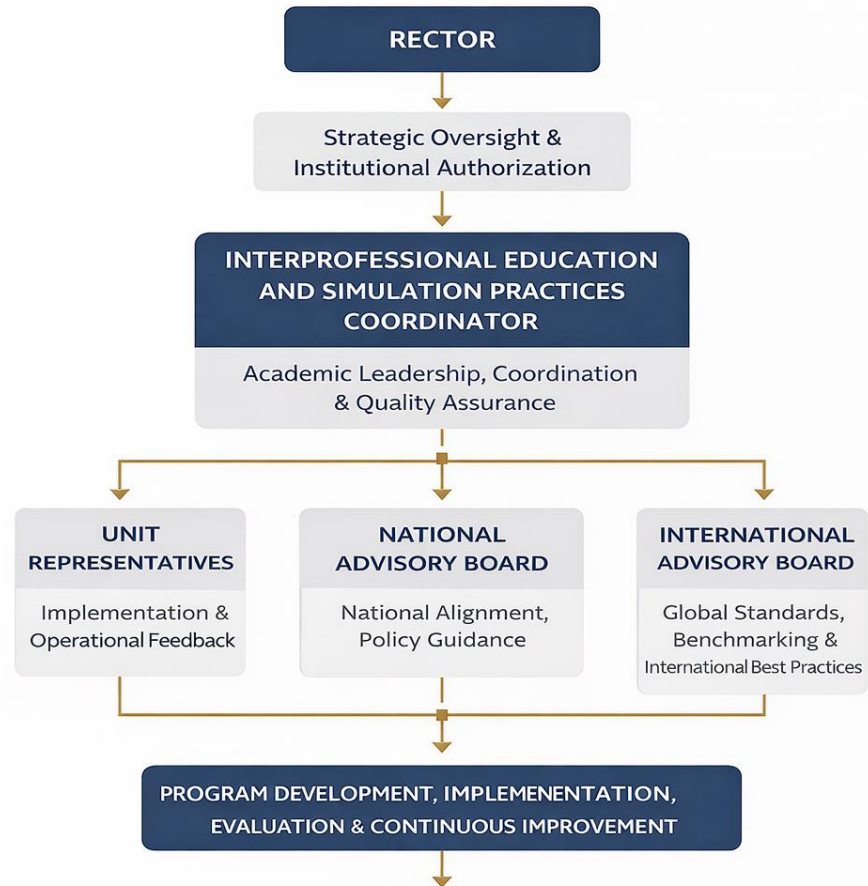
RECTOR

Strategic Oversight & Institutional Authorization

INTERPROFESSIONAL EDUCATION AND SIMULATION PRACTICES COORDINATOR

Academic Leadership, Coordination & Quality Assurance

UNIT REPRESENTATIVES

Implementation & Operational Feedback

NATIONAL ADVISORY BOARD

National Alignment, Policy Guidance

INTERNATIONAL ADVISORY BOARD

Global Standards, Benchmarking & International Best Practices

PROGRAM DEVELOPMENT, IMPLEMENENTATION, EVALUATION & CONTINUOUS IMPROVEMENT